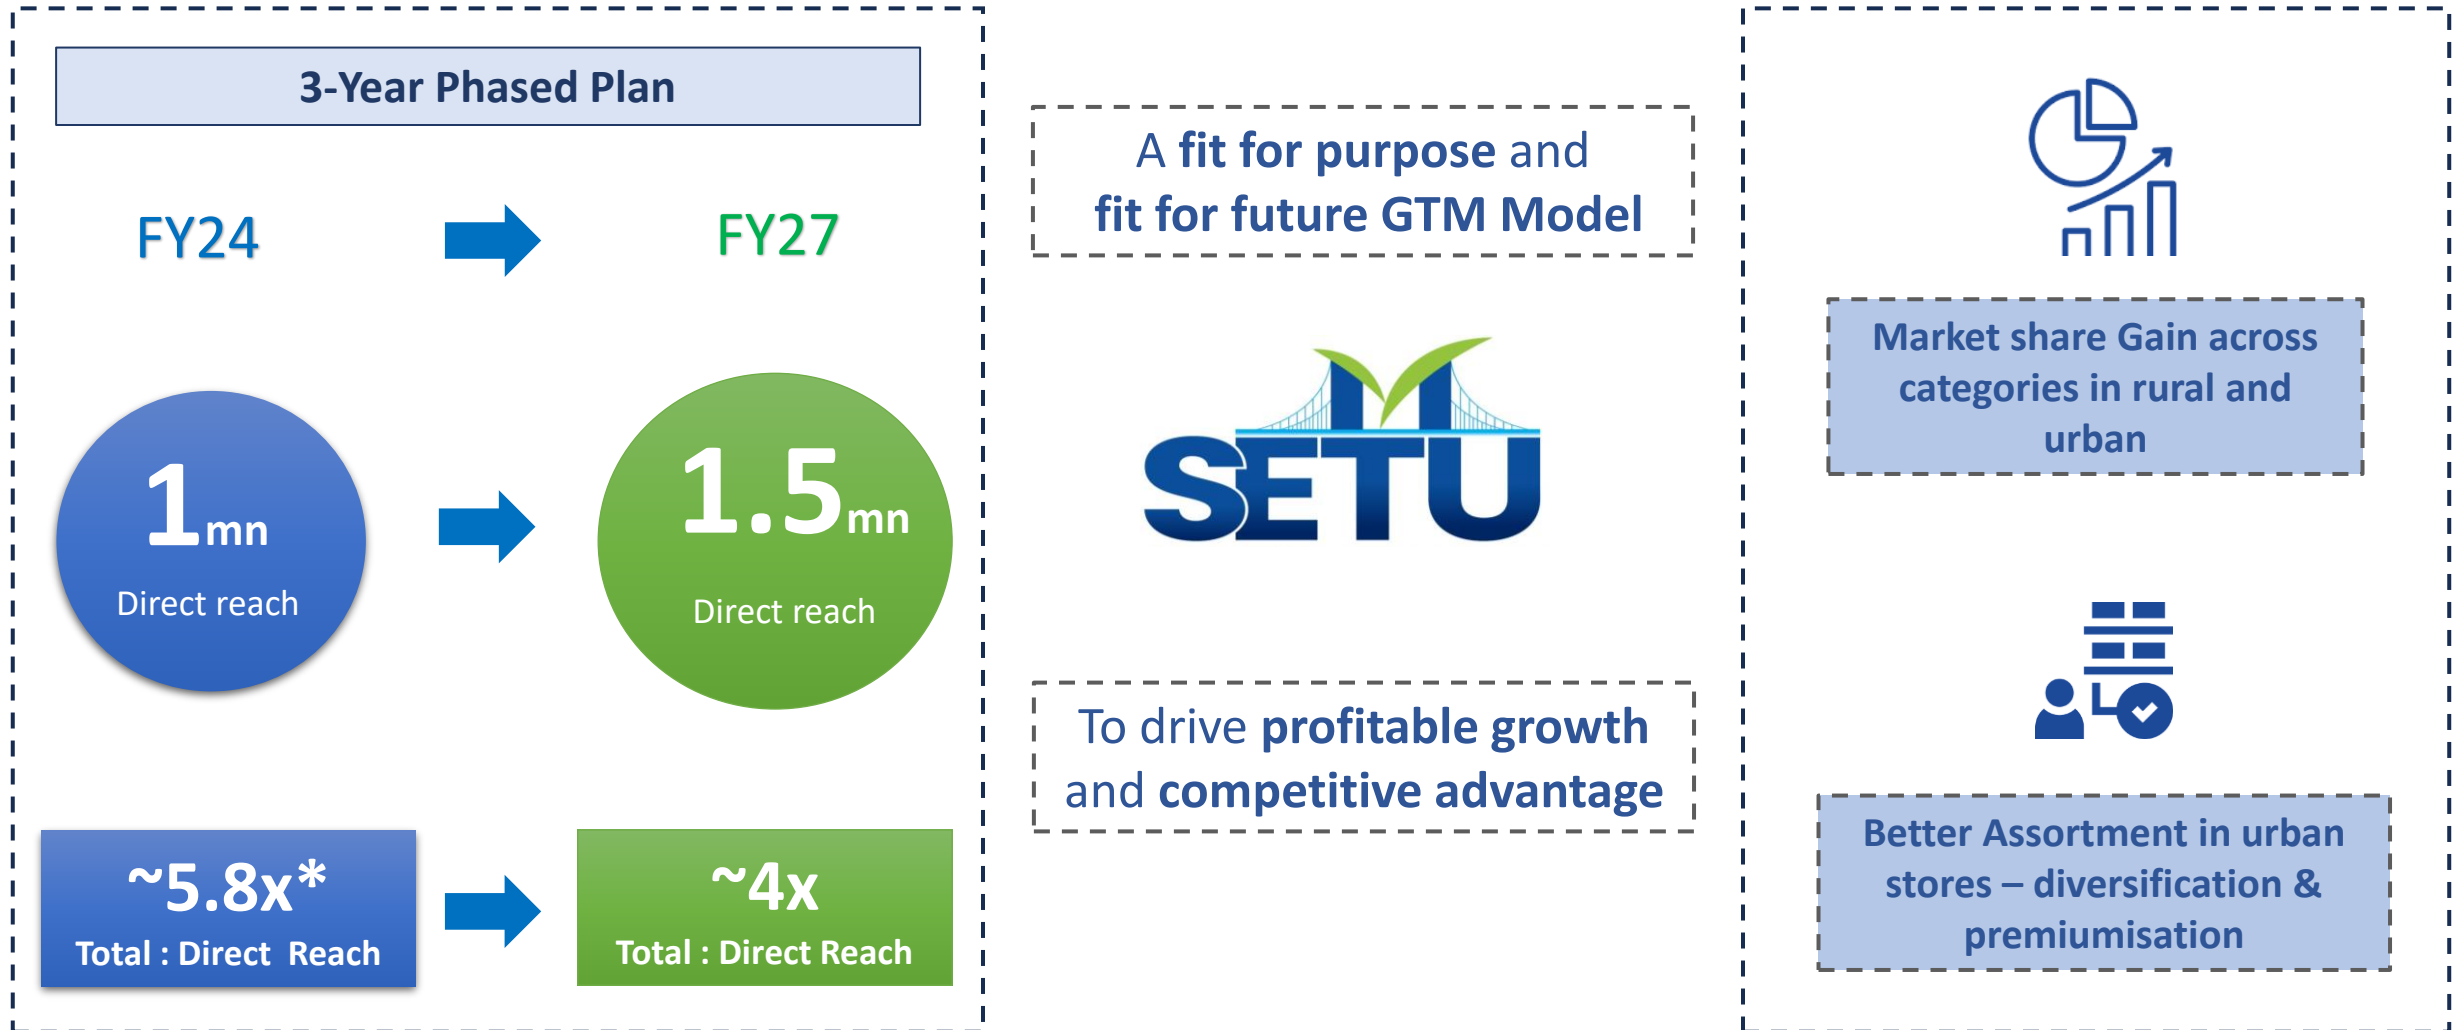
3-Year Phased Plan

FY24

FY27

1mn
Direct reach

1.5mn
Direct reach

~5.8x*
Total : Direct Reach

~4x
Total : Direct Reach

A fit for purpose and fit for future GTM Model

SETU

To drive profitable growth and competitive advantage

Market share Gain across categories in rural and urban

Better Assortment in urban stores – diversification & premiumisation